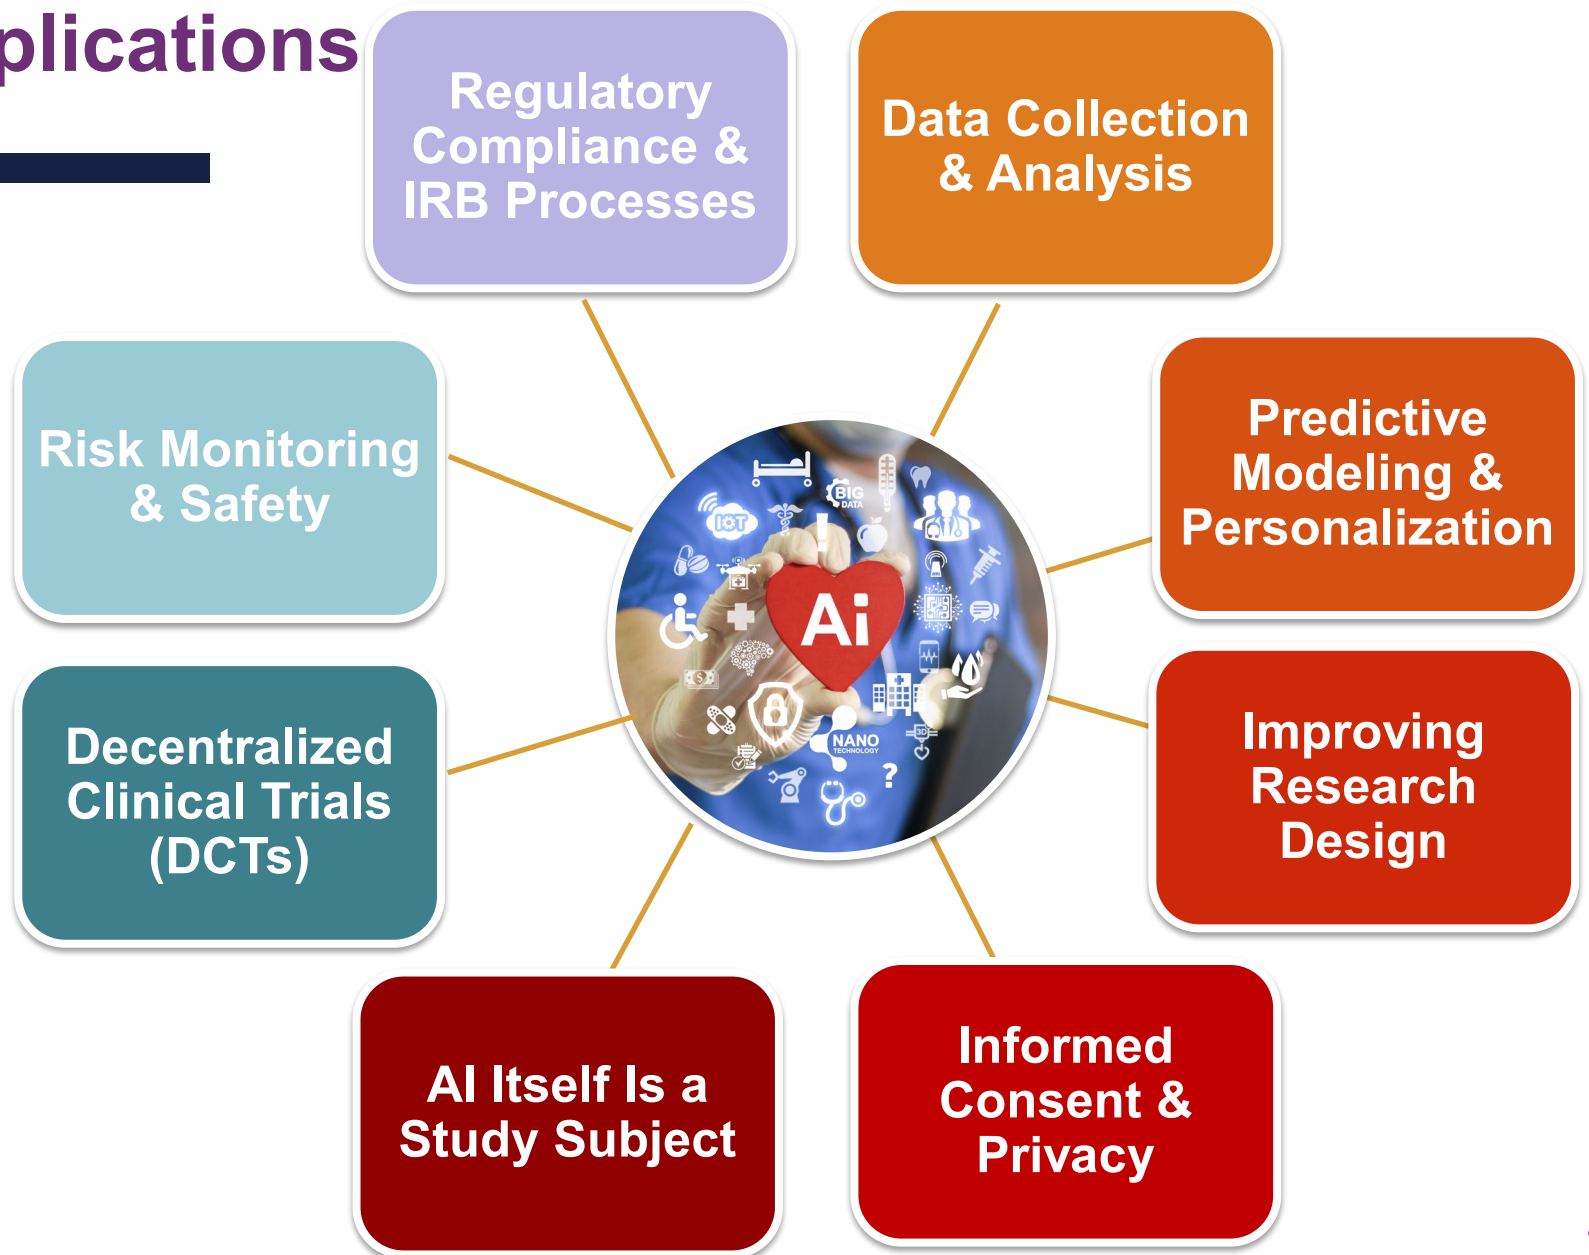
plications

Regulatory Compliance & IRB Processes

Data Collection & Analysis

Risk Monitoring & Safety

Predictive Modeling & Personalization

IoT

BIG DATA

Ai

NANO TECHNOLOGY

3D

?

Decentralized Clinical Trials (DCTs)

Improving Research Design

AI Itself Is a Study Subject

Informed Consent & Privacy